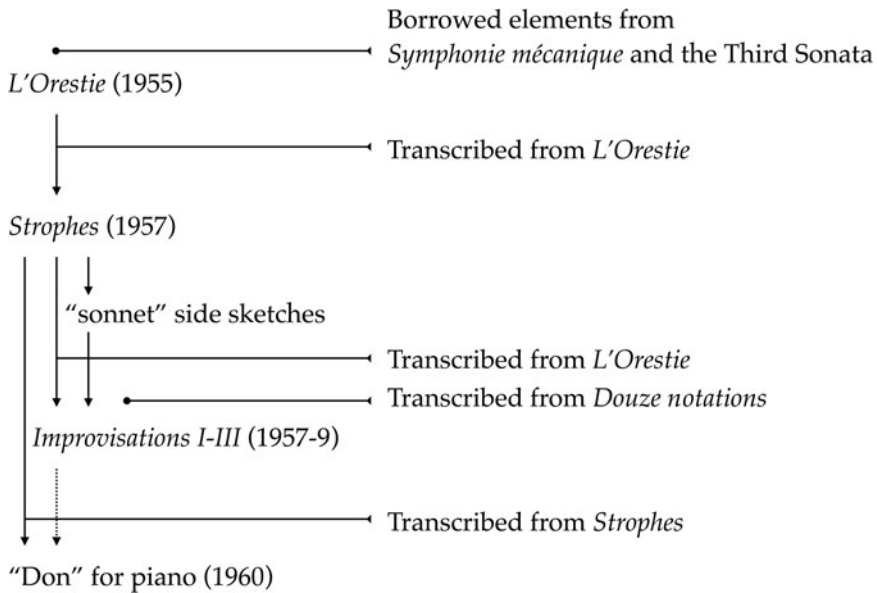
Borrowed elements from *Symphonie mécanique* and the Third Sonata

*L'Orestie* (1955)

Transcribed from *L'Orestie*

*Strophes* (1957)

"sonnet" side sketches

Transcribed from *L'Orestie*

Transcribed from *Douze notations*

*Improvisations I-III* (1957-9)

Transcribed from *Strophes*

"Don" for piano (1960)